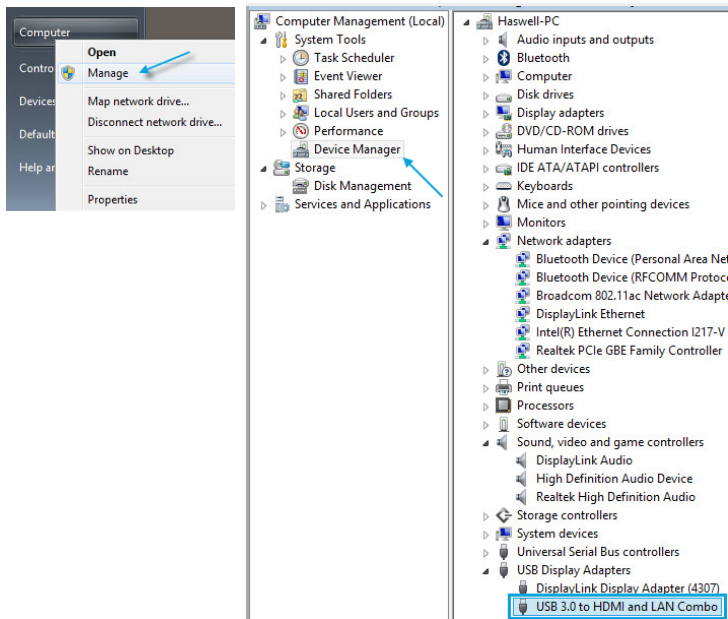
Computer
Contro
Devices
Default
Help ar

Open
Manage
Map network drive...
Disconnect network drive...
Show on Desktop
Rename
Properties

Computer Management (Local)
System Tools
Task Scheduler
Event Viewer
Shared Folders
Local Users and Groups
Performance
Device Manager
Storage
Disk Management
Services and Applications

Haswell-PC
Audio inputs and outputs
Bluetooth
Computer
Disk drives
Display adapters
DVD/CD-ROM drives
Human Interface Devices
IDE ATA/ATAPI controllers
Keyboards
Mice and other pointing devices
Monitors
Network adapters
Bluetooth Device (Personal Area Ne
Bluetooth Device (RFCOMM Protoc
Broadcom 802.11ac Network Adapte
DisplayLink Ethernet
Intel(R) Ethernet Connection I217-V
Realtek PCIe GBE Family Controller
Other devices
Print queues
Processors
Software devices
Sound, video and game controllers
DisplayLink Audio
High Definition Audio Device
Realtek High Definition Audio
Storage controllers
System devices
Universal Serial Bus controllers
USB Display Adapters
DisplayLink Display Adapter (4307)
USB 3.0 to HDMI and LAN Combo